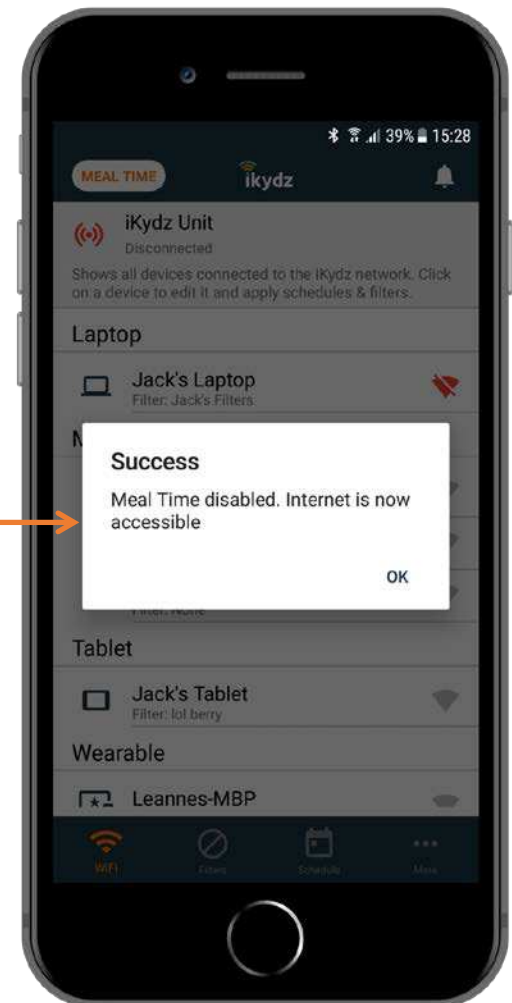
39% 15:28

MEAL TIME

ikydz

iKydz Unit
Disconnected

Shows all devices connected to the iKydz network. Click on a device to edit it and apply schedules & filters.

Laptop

Jack's Laptop
Filter: Jack's Filters

M

Success

Meal Time disabled. Internet is now accessible

OK

Filter: None

Tablet

Jack's Tablet
Filter: lol berry

Wearable

Leannes-MBP

WiFi
Filters
Schedule
More